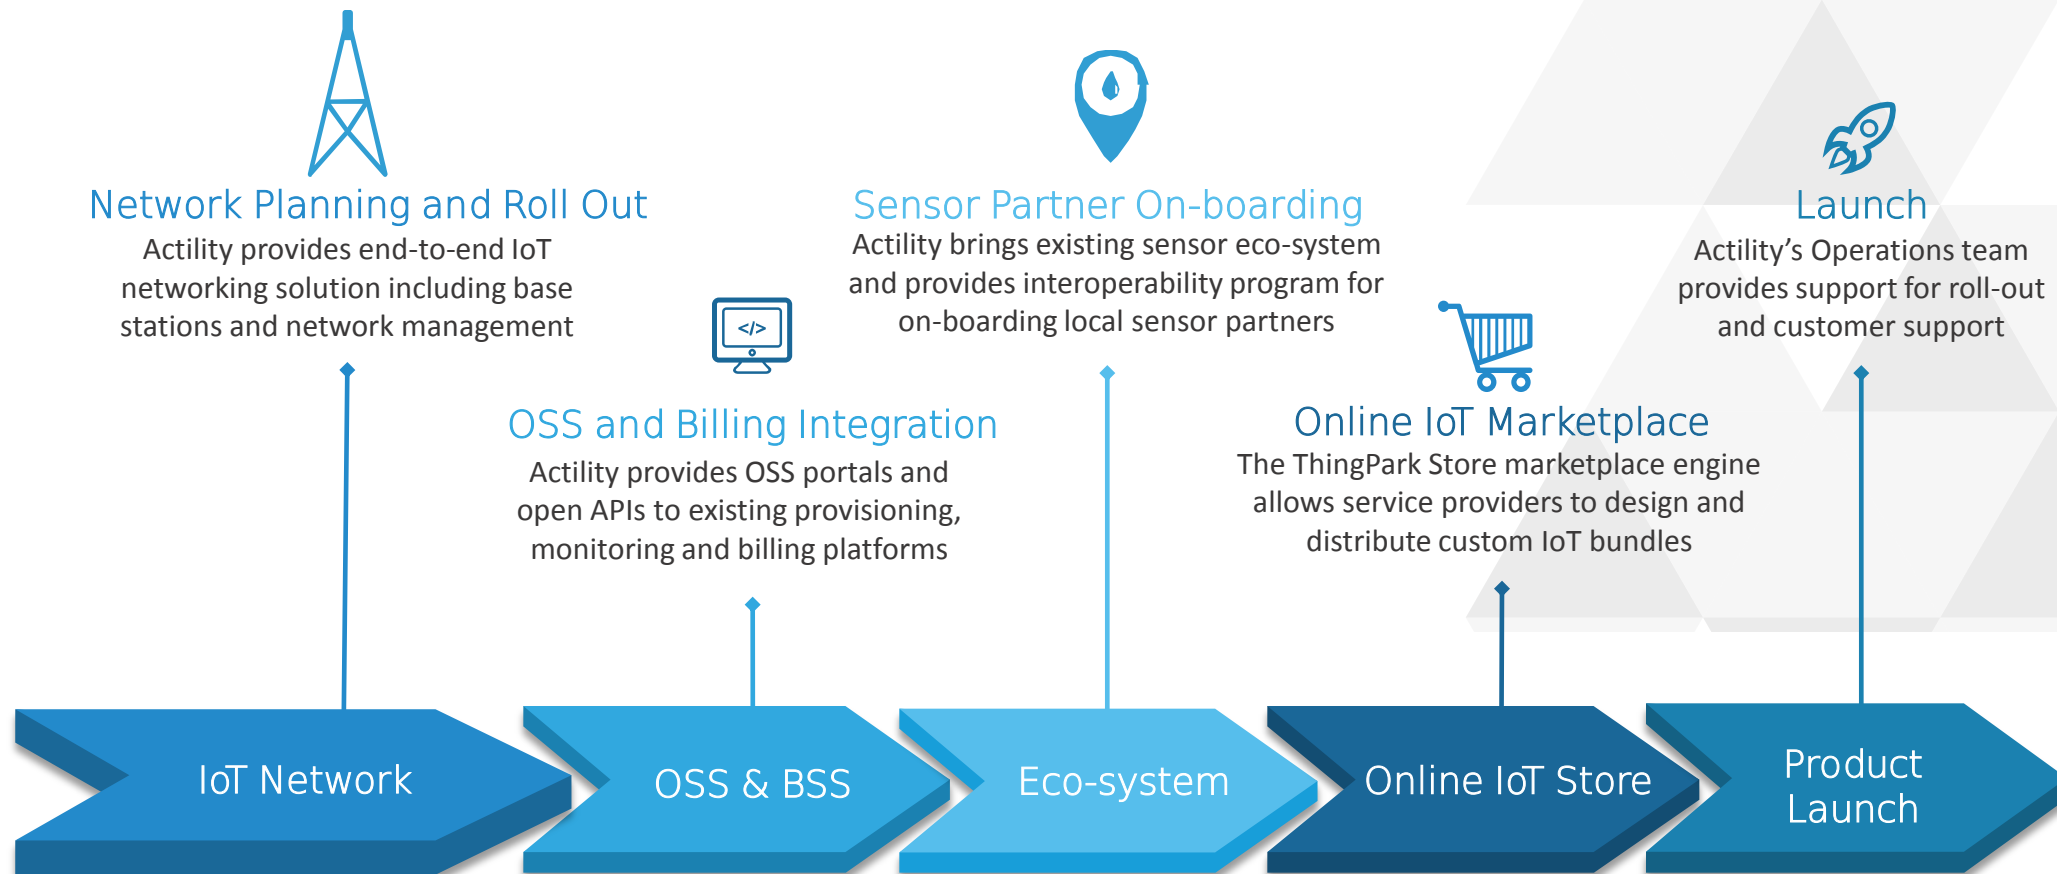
Network Planning and Roll Out
Actility provides end-to-end IoT networking solution including base stations and network management

Sensor Partner On-boarding
Actility brings existing sensor eco-system and provides interoperability program for on-boarding local sensor partners

Launch
Actility's Operations team provides support for roll-out and customer support

</>

OSS and Billing Integration
Actility provides OSS portals and open APIs to existing provisioning, monitoring and billing platforms

Online IoT Marketplace
The ThingPark Store marketplace engine allows service providers to design and distribute custom IoT bundles

IoT Network

OSS & BSS

Eco-system

Online IoT Store

Product Launch